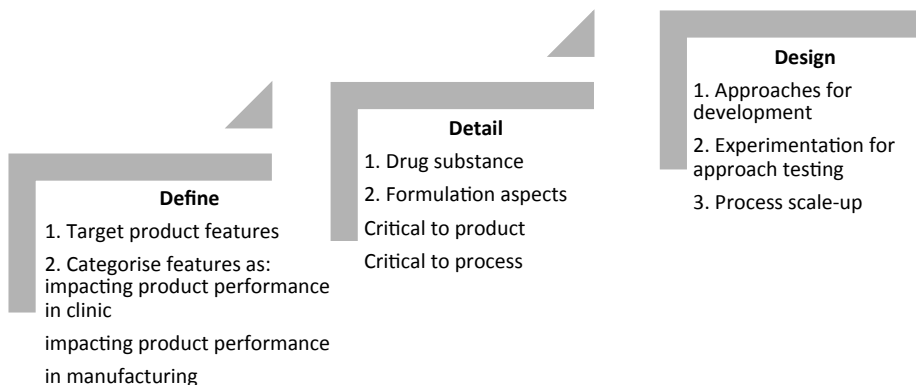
Define

1. Target product features

2. Categorise features as: impacting product performance in clinic

impacting product performance in manufacturing

Detail

1. Drug substance

2. Formulation aspects

Critical to product

Critical to process

Design

1. Approaches for development

2. Experimentation for approach testing

3. Process scale-up